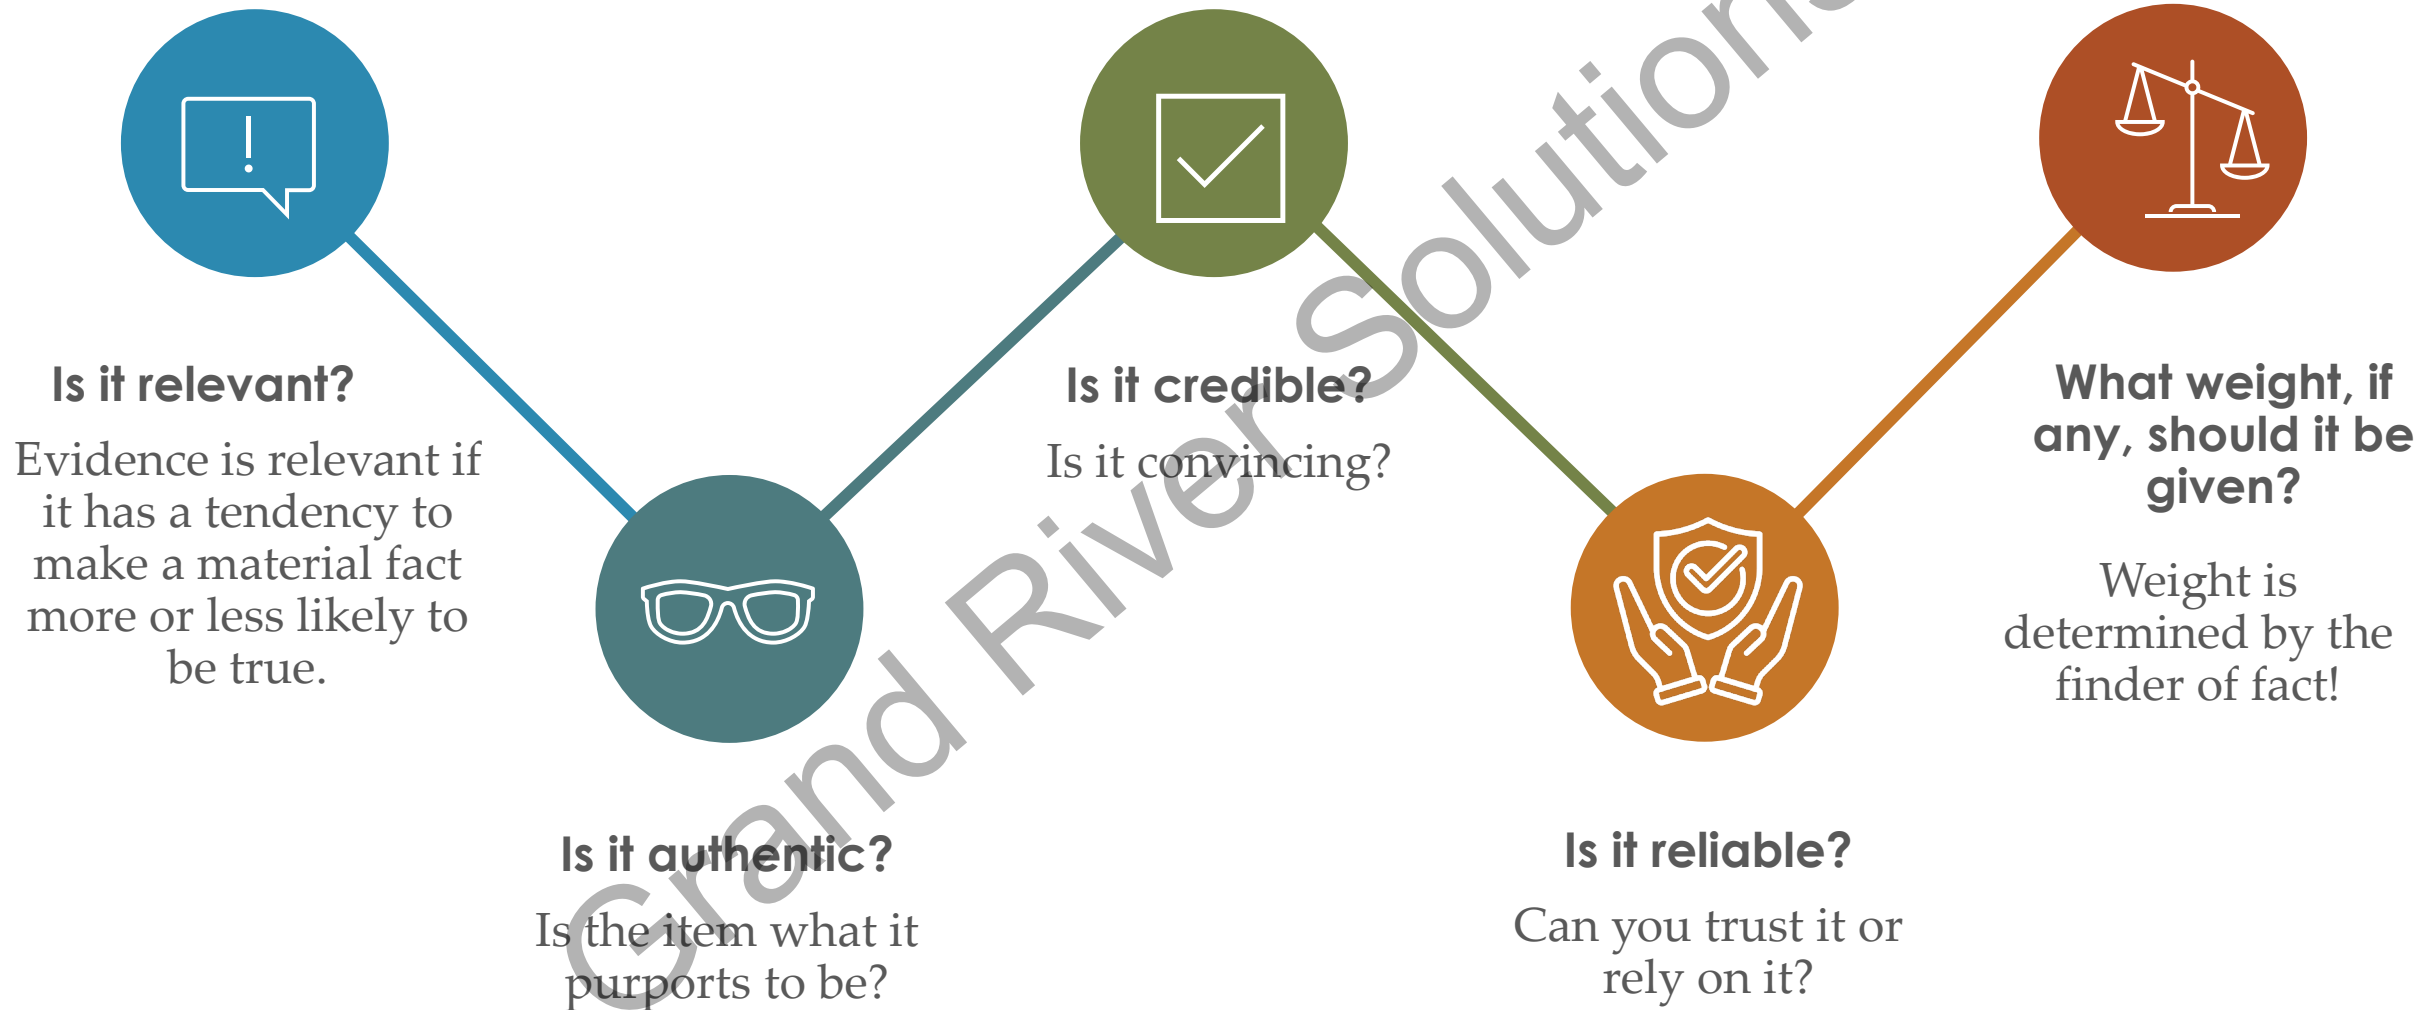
Is it relevant?

Evidence is relevant if it has a tendency to make a material fact more or less likely to be true.

Is it authentic?

Is the item what it purports to be?

Is it credible?

Is it convincing?

Is it reliable?

Can you trust it or rely on it?

What weight, if any, should it be given?

Weight is determined by the finder of fact!

Grand River Solutions